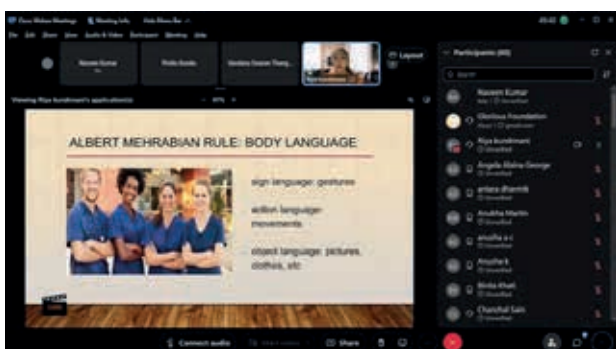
Cisco Webex Meetings   Meeting Info   Hide Menu Bar

File  Edit  Share  View  Audio & Video  Participant  Meeting  Help

Naveen Kumar

Pritha Kundu

Vandana Naveen Thang...

Riya Kundnani

Layout

Participants (49)

Search

Viewing Riya Kundnani's application(s)

80%

ALBERT MEHRABIAN RULE: BODY LANGUAGE

sign language: gestures

action language: movements

object language: pictures, clothes, etc

Naveen Kumar
Host | Unverified

Glorious Foundation
Host | Unverified

Riya Kundnani
Unverified

Angela Alisha George
Unverified

anlara dharmik
Unverified

Anubha Martin
Unverified

anusha s r
Unverified

Anusha k
Unverified

Binita Khati
Unverified

Chanchal Sain
Unverified

Connect audio

Share